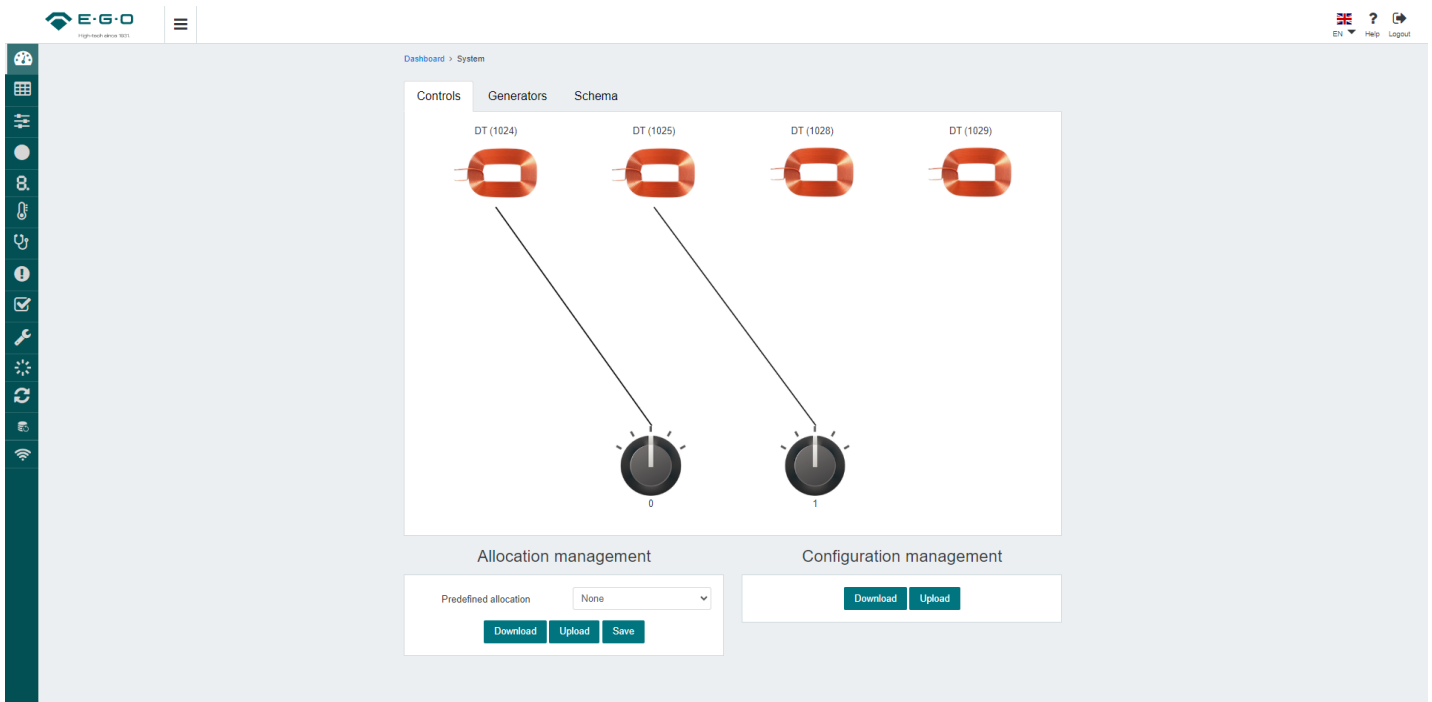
E·G·O
High-tech since 1931

EN Help Logout

Dashboard > System

Controls Generators Schema

DT (1024) DT (1025) DT (1028) DT (1029)

0

1

Allocation management

Predefined allocation None

Download Upload Save

Configuration management

Download Upload